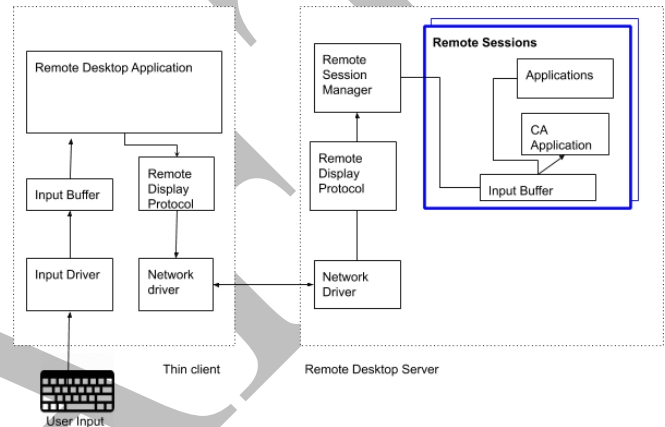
Remote Desktop Application

Input Buffer

Remote Display Protocol

Input Driver

Network driver

Thin client

User Input

Remote Session Manager

Remote Display Protocol

Network Driver

Remote Sessions

Applications

CA Application

Input Buffer

Remote Desktop Server